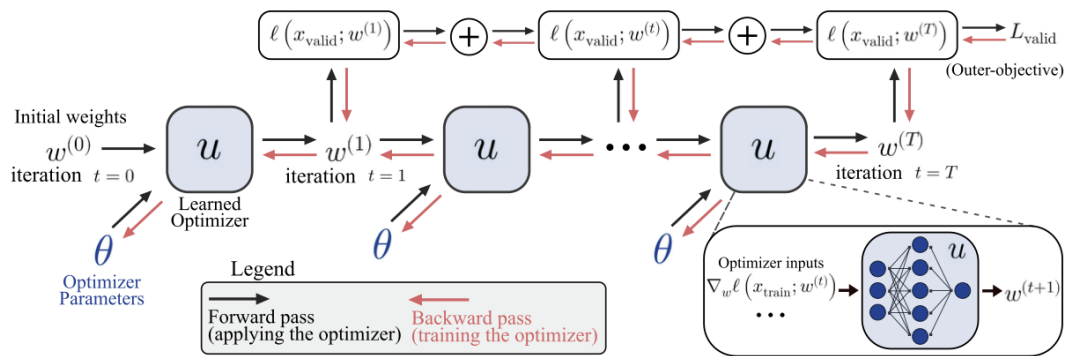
$\ell\left(x_{\text{valid}}; w^{(1)}\right)$ $+$ $\ell\left(x_{\text{valid}}; w^{(t)}\right)$ $+$ $\ell\left(x_{\text{valid}}; w^{(T)}\right)$ $L_{\text{valid}}$

(Outer-objective)

Initial weights
$w^{(0)}$
iteration $t=0$

$u$

Learned Optimizer

$w^{(1)}$
iteration $t=1$

$u$

$\cdots$

$u$

$w^{(T)}$
iteration $t=T$

$\theta$

Optimizer Parameters

$\theta$

$\theta$

Legend

Forward pass (applying the optimizer)

Backward pass (training the optimizer)

Optimizer inputs
$\nabla_w \ell\left(x_{\text{train}}; w^{(t)}\right)$
$\cdots$

$u$

$w^{(t+1)}$